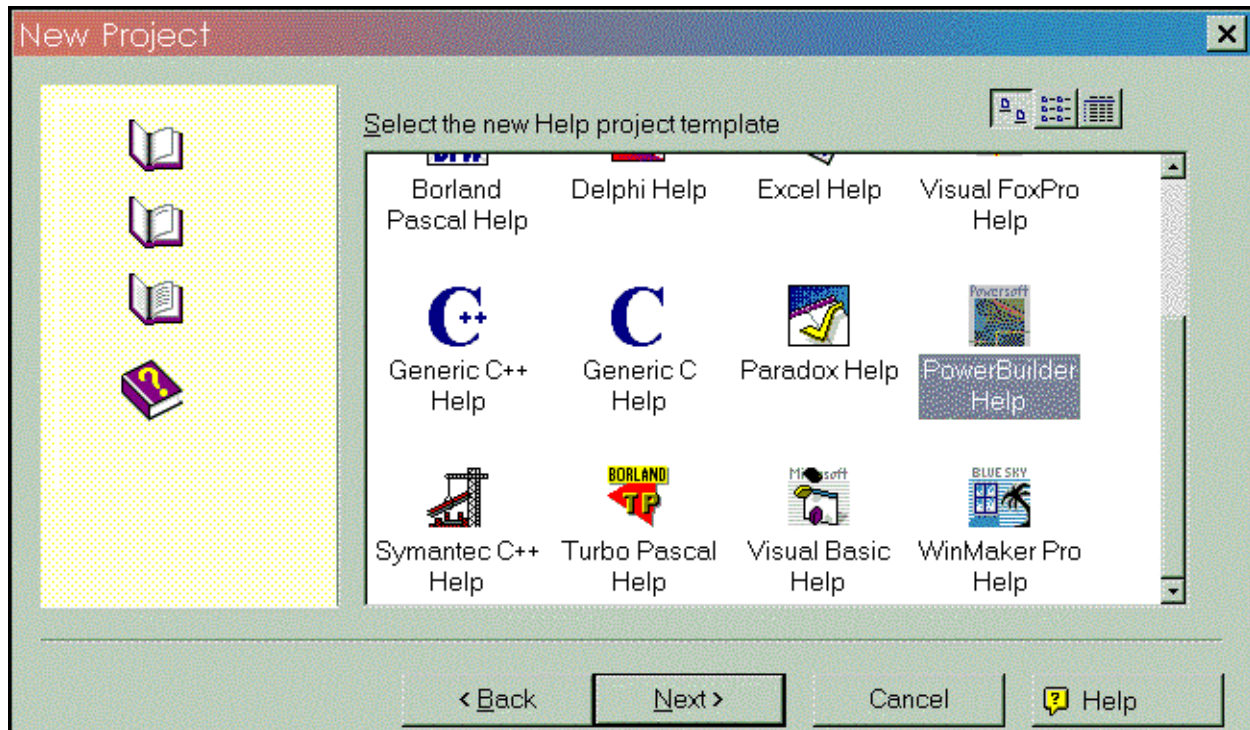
New Project

Select the new Help project template

Borland Pascal Help
Delphi Help
Excel Help
Visual FoxPro Help

Generic C++ Help
Generic C Help
Paradox Help
Powersoft
PowerBuilder Help

Symantec C++ Help
BORLAND
TP
Turbo Pascal Help
Microsoft
Visual Basic Help
BLUE SKY
WinMaker Pro Help

< Back
Next >
Cancel
Help